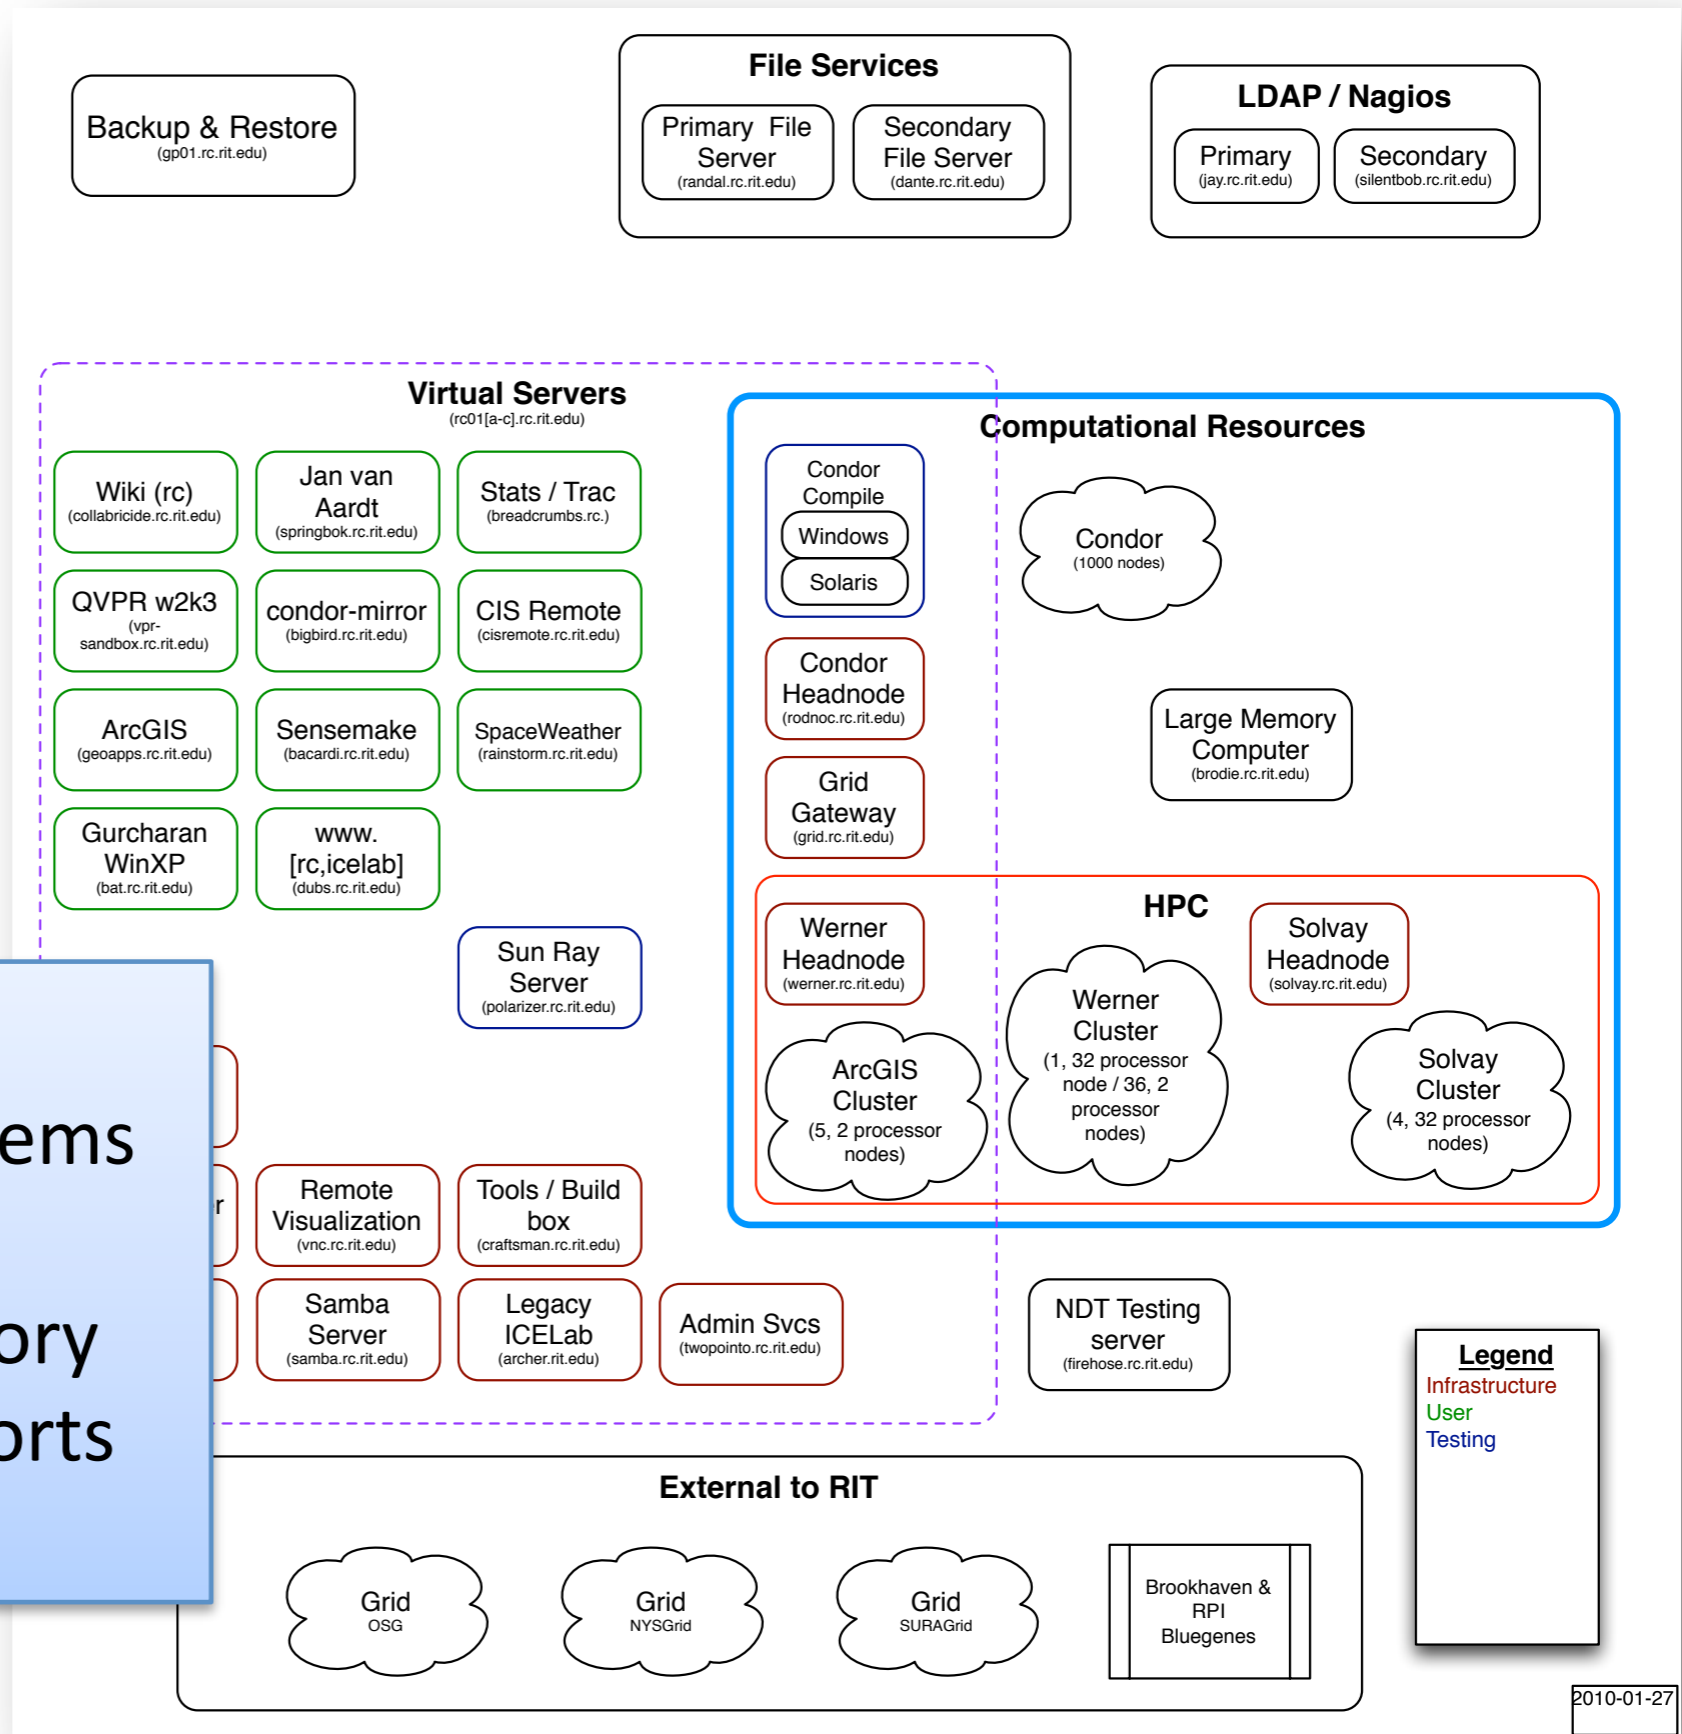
Backup & Restore
(gp01.rc.rit.edu)

File Services

Primary File Server
(randal.rc.rit.edu)

Secondary File Server
(dante.rc.rit.edu)

LDAP / Nagios

Primary
(jay.rc.rit.edu)

Secondary
(silentbob.rc.rit.edu)

Virtual Servers
(rc01[a-c].rc.rit.edu)

Wiki (rc)
(collabricide.rc.rit.edu)

Jan van Aardt
(springbok.rc.rit.edu)

Stats / Trac
(breadcrumbs.rc.)

QVPR w2k3
(vpr-sandbox.rc.rit.edu)

condor-mirror
(bigbird.rc.rit.edu)

CIS Remote
(cisremote.rc.rit.edu)

ArcGIS
(geoapps.rc.rit.edu)

Sensemake
(bacardi.rc.rit.edu)

SpaceWeather
(rainstorm.rc.rit.edu)

Gurcharan WinXP
(bat.rc.rit.edu)

www.
[rc,icelab]
(dubs.rc.rit.edu)

Sun Ray Server
(polarizer.rc.rit.edu)

ems

r

ory

orts

Remote Visualization
(vnc.rc.rit.edu)

Tools / Build box
(craftsman.rc.rit.edu)

Samba Server
(samba.rc.rit.edu)

Legacy ICELab
(archer.rit.edu)

Admin Svcs
(twopointo.rc.rit.edu)

Computational Resources

Condor Compile

Windows

Solaris

Condor
(1000 nodes)

Condor Headnode
(rodnoc.rc.rit.edu)

Large Memory Computer
(brodie.rc.rit.edu)

Grid Gateway
(grid.rc.rit.edu)

HPC

Werner Headnode
(werner.rc.rit.edu)

Solvay Headnode
(solvay.rc.rit.edu)

Werner Cluster
(1, 32 processor node / 36, 2 processor nodes)

ArcGIS Cluster
(5, 2 processor nodes)

Solvay Cluster
(4, 32 processor nodes)

NDT Testing server
(firehose.rc.rit.edu)

Legend
Infrastructure
User
Testing

External to RIT

Grid
OSG

Grid
NYSGrid

Grid
SURAGrid

Brookhaven & RPI Bluegenes

2010-01-27